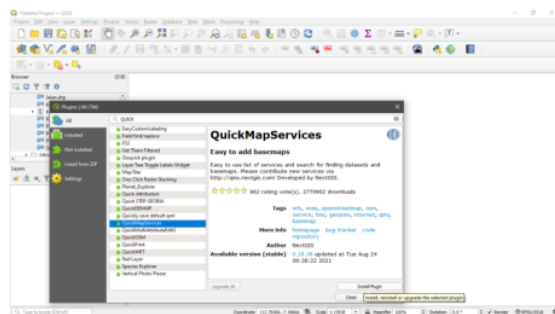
*Untitled Project — QGIS

Project Edit View Layer Settings Plugins Vector Raster Database Web Mesh Processing Help

Browser

Layers

Plugins | All (794)

All

Installed

Not installed

Install from ZIP

Settings

QUICK

EasyCustomLabeling
Field Hot Replace
FSI
Get Them Filtered
iDecouch plugin
Layer Tree Toggle Labels Widget
MapTiler
One Click Raster Stacking
Planet_Explorer
Quick Attribution
Quick CRS Selector
QuickDEM4JP
Quickly save default qml
QuickMapServices
QuickMultiAttributeEdit
QuickOSM
QuickPrint
QuickWKT
Red Layer
Species Explorer
Vertical Photo Placer

QuickMapServices

Easy to add basemaps

Easy to use list of services and search for finding datasets and basemaps. Please contribute new services via http://qms.nextgis.com/. Developed by NextGIS.

862 rating vote(s), 2770902 downloads

Tags osm, wms, openstreetmap, osm, service, tms, geojson, internet, gis, basemap

More info homepage bug tracker code repository

Author NextGIS

Available version (stable) 0.19.28 updated at Tue Aug 24 09:38:22 2021

Upgrade All

Install Plugin

Close

Install, reinstall or upgrade the selected plugin

Type to locate (Ctrl+K)

Coordinate Scale 1:5936 Magnifier 100% Rotation 0.0 ° Render EPSG:4326